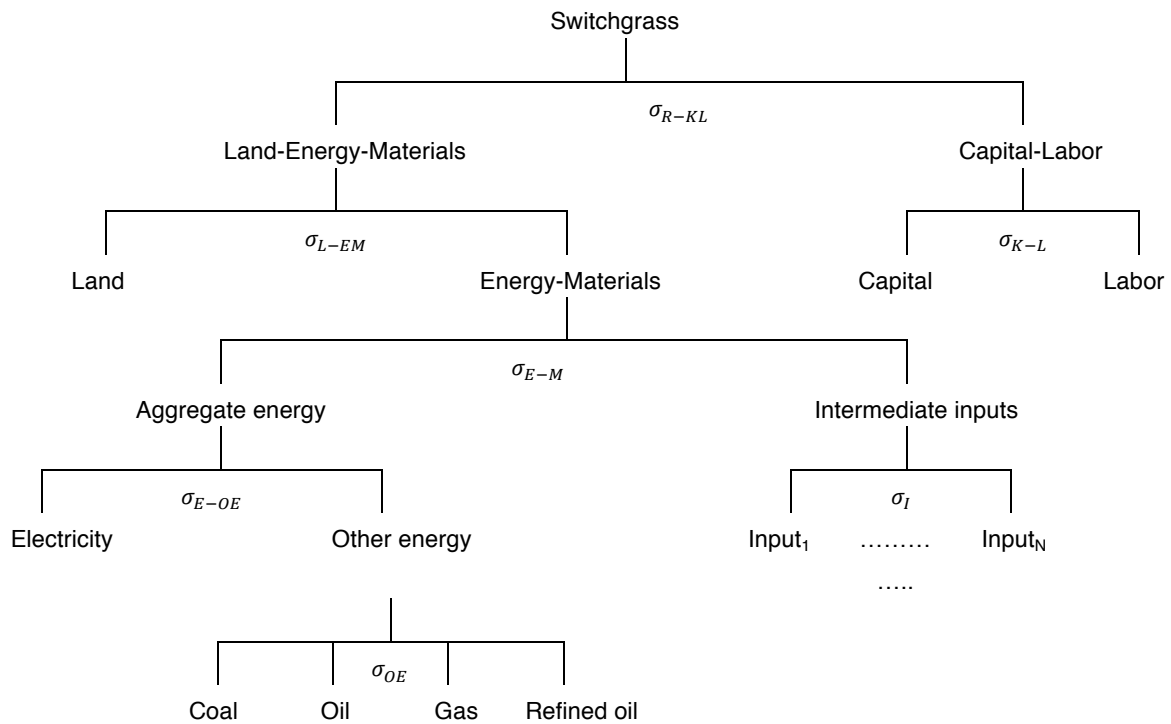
Switchgrass

$\sigma_{R-KL}$

Land-Energy-Materials

Capital-Labor

$\sigma_{L-EM}$

$\sigma_{K-L}$

Land

Energy-Materials

Capital

Labor

$\sigma_{E-M}$

Aggregate energy

Intermediate inputs

$\sigma_{E-OE}$

$\sigma_I$

Electricity

Other energy

Input$_1$ ……… Input$_N$

…..

$\sigma_{OE}$

Coal Oil Gas Refined oil